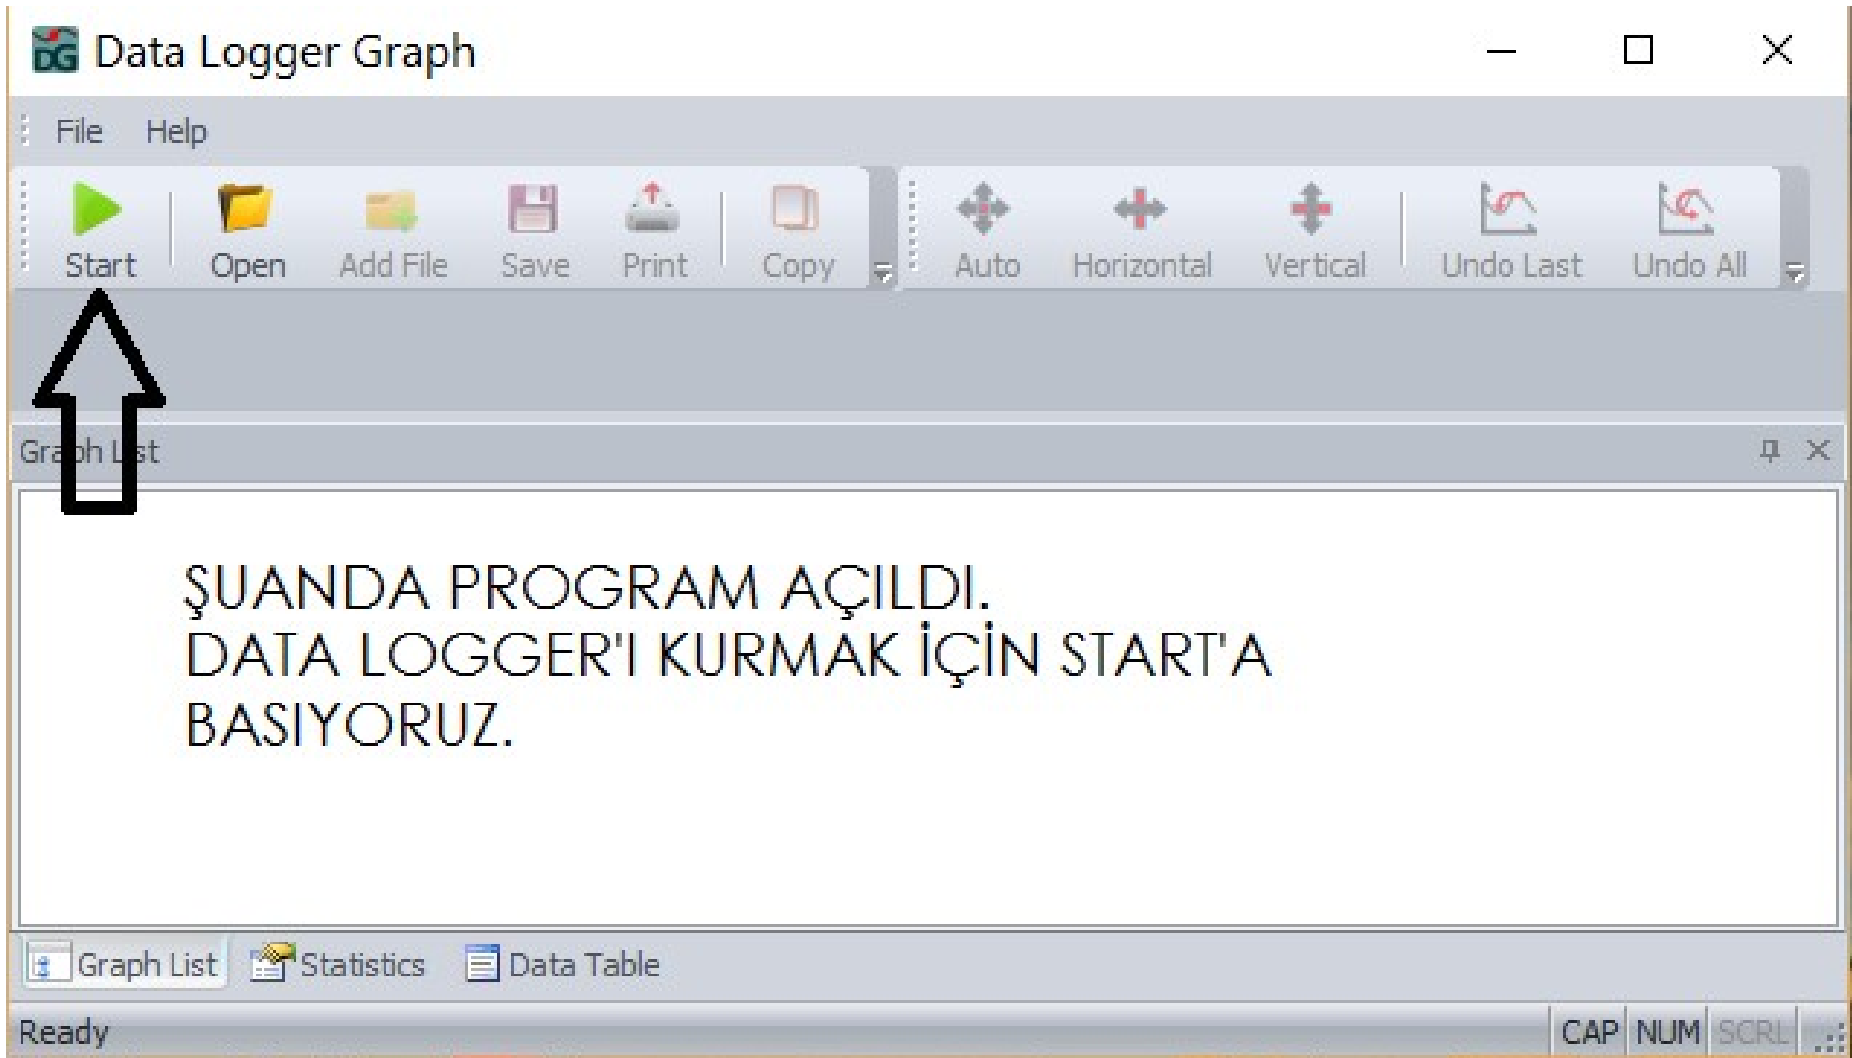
Data Logger Graph

File Help

Start Open Add File Save Print Copy Auto Horizontal Vertical Undo Last Undo All

Graph List

ŞUANDA PROGRAM AÇILDI.
DATA LOGGER'I KURMAK İÇİN START'A BASIYORUZ.

Graph List Statistics Data Table

Ready CAP NUM SCRL